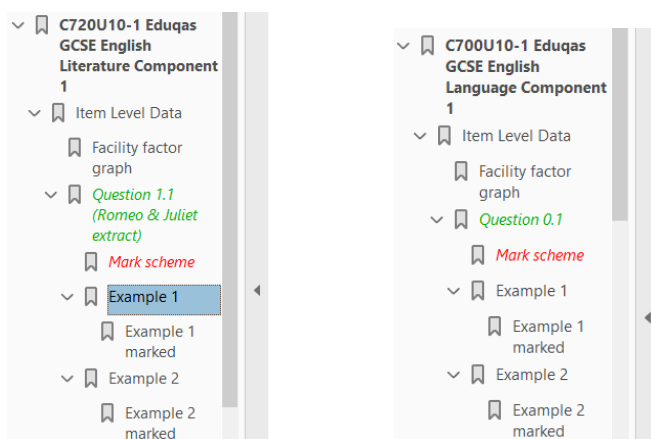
C720U10-1 Eduqas GCSE English Literature Component 1

Item Level Data

Facility factor graph

Question 1.1 (Romeo & Juliet extract)

Mark scheme

Example 1

Example 1 marked

Example 2

Example 2 marked

C700U10-1 Eduqas GCSE English Language Component 1

Item Level Data

Facility factor graph

Question 0.1

Mark scheme

Example 1

Example 1 marked

Example 2

Example 2 marked